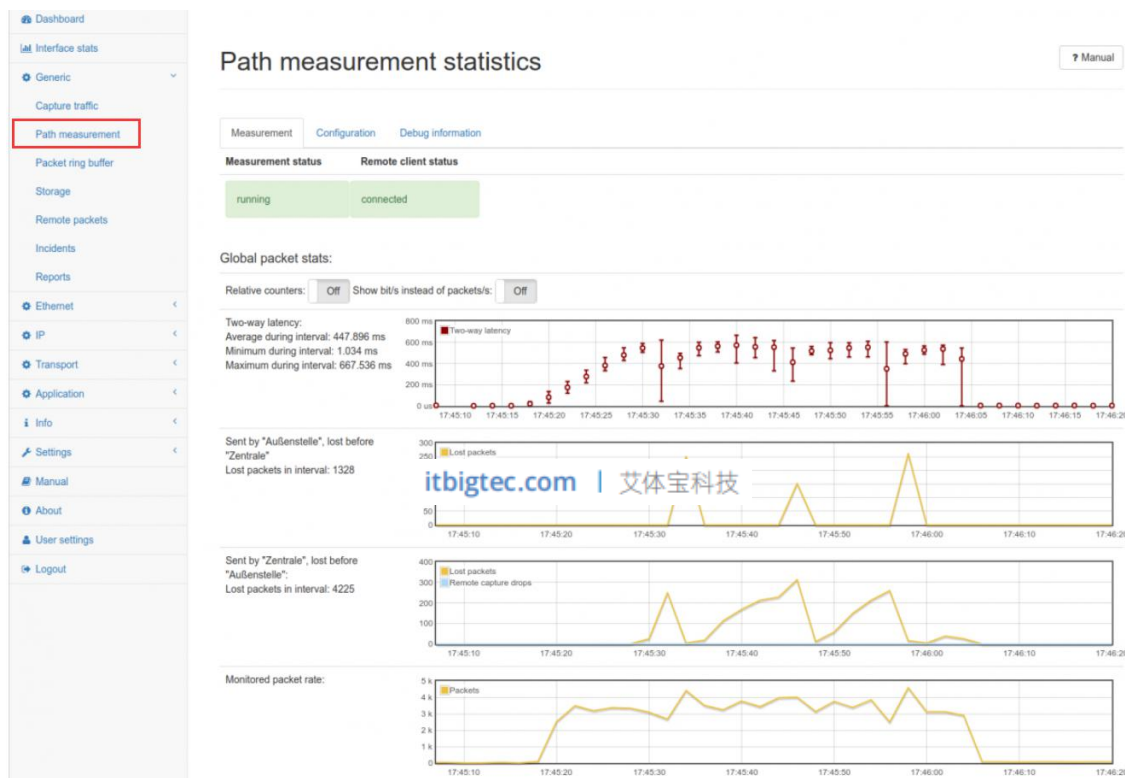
Dashboard
Interface stats
Generic
Capture traffic
Path measurement
Packet ring buffer
Storage
Remote packets
Incidents
Reports
Ethernet
IP
Transport
Application
Info
Settings
Manual
About
User settings
Logout

Path measurement statistics

? Manual

Measurement | Configuration | Debug information

| Measurement status | Remote client status |
|---|---|
| running | connected |

Global packet stats:

Relative counters: Off Show bit/s instead of packets/s: Off

Two-way latency:
Average during interval: 447.896 ms
Minimum during interval: 1.034 ms
Maximum during interval: 667.536 ms

800 ms 600 ms 400 ms 200 ms 0 us
Two-way latency
17:45:10 17:45:15 17:45:20 17:45:25 17:45:30 17:45:35 17:45:40 17:45:45 17:45:50 17:45:55 17:46:00 17:46:05 17:46:10 17:46:15 17:46:2

Sent by "Außenstelle", lost before "Zentrale"
Lost packets in interval: 1328

300 250 50 0
Lost packets
itbigtec.com | 艾体宝科技
17:45:10 17:45:20 17:45:30 17:45:40 17:45:50 17:46:00 17:46:10 17:46:2

Sent by "Zentrale", lost before "Außenstelle":
Lost packets in interval: 4225

400 300 200 100 0
Lost packets
Remote capture drops
17:45:10 17:45:20 17:45:30 17:45:40 17:45:50 17:46:00 17:46:10 17:46:2

Monitored packet rate:

5 k 4 k 3 k 2 k 1 k 0
Packets
17:45:10 17:45:20 17:45:30 17:45:40 17:45:50 17:46:00 17:46:10 17:46:2